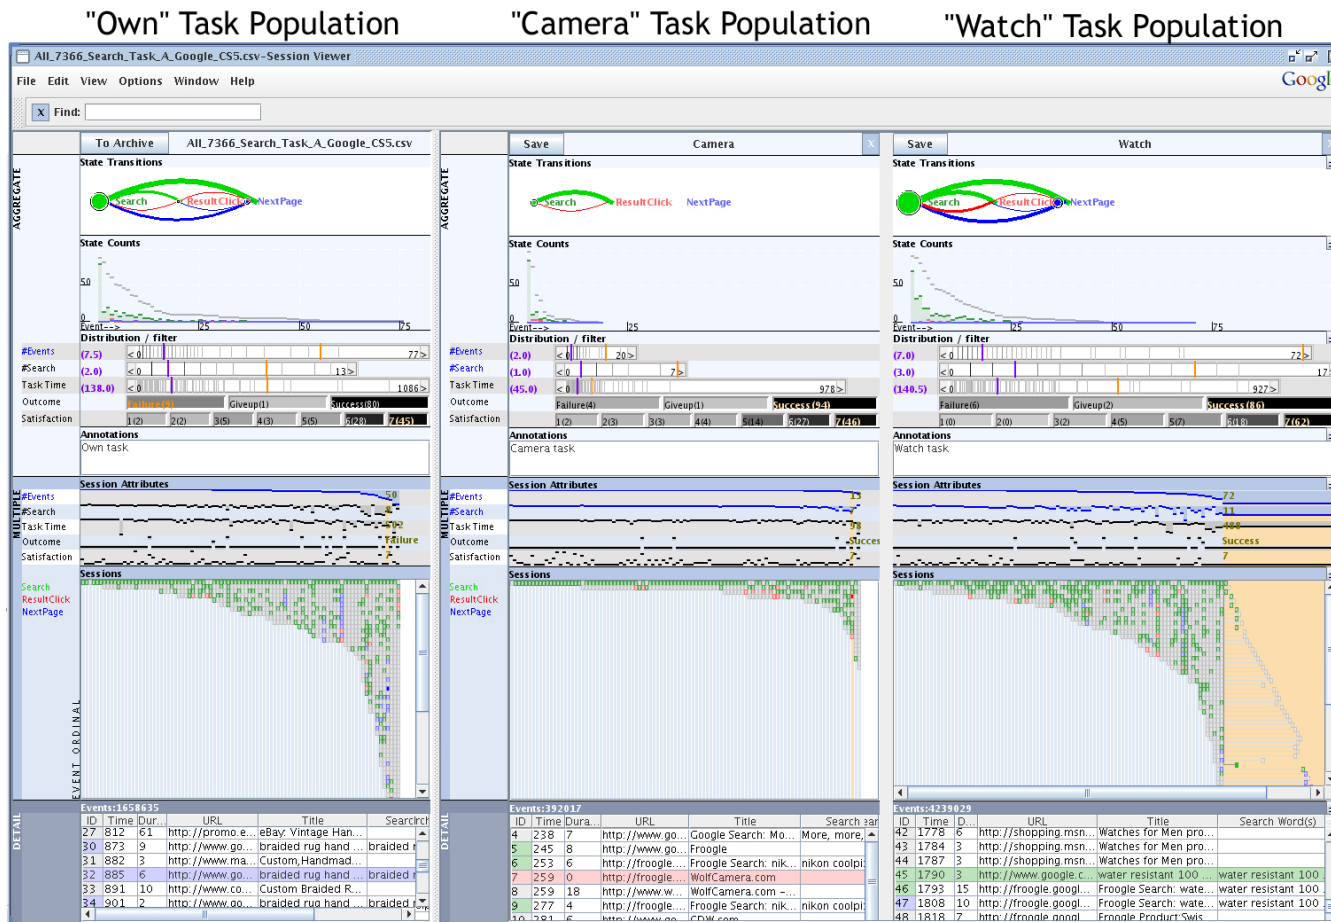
"Own" Task Population "Camera" Task Population "Watch" Task Population

All_7366_Search_Task_A_Google_CS5.csv-Session Viewer

File Edit View Options Window Help

Googl

x Find:

To Archive All_7366_Search_Task_A_Google_CS5.csv

AGGREGATE

State Transitions

Search ResultClick NextPage

State Counts

50

0

Event--> 25 50 75

Distribution / filter

#Events (7.5) < 0 77 >

#Search (2.0) < 0 13 >

Task Time (138.0) < 0 1086 >

Outcome Failure(9) Giveup(1) Success(80)

Satisfaction 1(2) 2(2) 3(5) 4(3) 5(5) 6(28) 7(45)

Annotations

Own task

MULTIPLE

Session Attributes

#Events 50

#Search 8

Task Time 512

Outcome Failure

Satisfaction

Sessions

Search

ResultClick

NextPage

EVENT ORDINAL

DETAIL

Events:1658635

| ID | Time | Dur... | URL | Title | Searchr |
|---|---|---|---|---|---|
| 27 | 812 | 61 | http://promo.e... | eBay: Vintage Han... | |
| 30 | 873 | 9 | http://www.go... | braided rug hand ... | braided r |
| 31 | 882 | 3 | http://www.ma... | Custom,Handmad... | |
| 32 | 885 | 6 | http://www.go... | braided rug hand ... | braided r |
| 33 | 891 | 10 | http://www.co... | Custom Braided R... | |
| 34 | 901 | 2 | http://www.go... | braided rug hand ... | braided r |

Save Camera

AGGREGATE

State Transitions

Search ResultClick NextPage

State Counts

50

0

Event--> 25

Distribution / filter

#Events (2.0) < 0 20 >

#Search (1.0) < 0 7 >

Task Time (45.0) < 0 978 >

Outcome Failure(4) Giveup(1) Success(94)

Satisfaction 1(2) 2(3) 3(3) 4(4) 5(14) 6(27) 7(46)

Annotations

Camera task

MULTIPLE

Session Attributes

#Events 13

#Search

Task Time 98

Outcome Succes

Satisfaction 7

Sessions

Search

ResultClick

NextPage

DETAIL

Events:392017

| ID | Time | Dura... | URL | Title | Search ar |
|---|---|---|---|---|---|
| 4 | 238 | 7 | http://www.go... | Google Search: Mo... | More, more, |
| 5 | 245 | 8 | http://www.go... | Froogle | |
| 6 | 253 | 6 | http://froogle.... | Froogle Search: nik... | nikon coolpi |
| 7 | 259 | 0 | http://froogle.... | WolfCamera.com | |
| 8 | 259 | 18 | http://www.w... | WolfCamera.com -... | |
| 9 | 277 | 4 | http://froogle.... | Froogle Search: nik... | nikon coolpi |
| 10 | 281 | 6 | http://www.go... | CDW.com | |

Save Watch

State Transitions

Search ResultClick NextPage

State Counts

50

0

Event--> 25 50 75

Distribution / filter

(7.0) < 0 72 >

(3.0) < 0 17

(140.5) < 0 927 >

Failure(6) Giveup(2) Success(86)

1(0) 2(0) 3(2) 4(5) 5(7) 6(18) 7(62)

Annotations

Watch task

Session Attributes

72

11

488

Success

7

Sessions

Events:4239029

| ID | Time | D... | URL | Title | Search Word(s) |
|---|---|---|---|---|---|
| 42 | 1778 | 6 | http://shopping.msn... | Watches for Men pro... | |
| 43 | 1784 | 3 | http://shopping.msn... | Watches for Men pro... | |
| 44 | 1787 | 3 | http://shopping.msn... | Watches for Men pro... | |
| 45 | 1790 | 3 | http://www.google.c... | water resistant 100 ... | water resistant 100 |
| 46 | 1793 | 15 | http://froogle.googl... | Froogle Search: wate... | water resistant 100 |
| 47 | 1808 | 10 | http://froogle.googl... | Froogle Search: wate... | water resistant 100 |
| 48 | 1818 | 7 | http://froogle.googl... | Froogle Product:Swis... | |